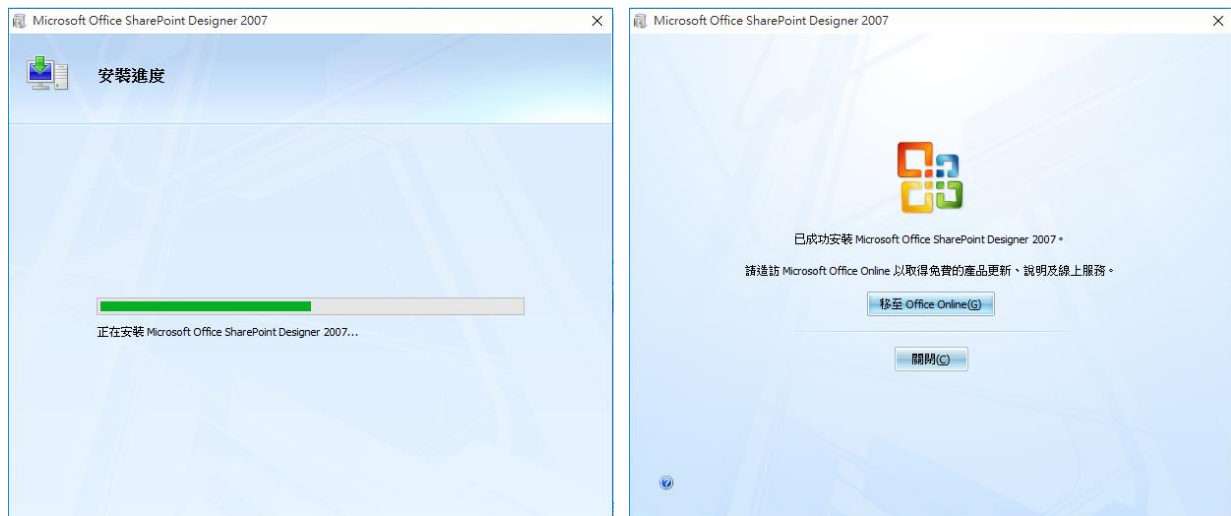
Microsoft Office SharePoint Designer 2007

安裝進度

正在安裝 Microsoft Office SharePoint Designer 2007...

Microsoft Office SharePoint Designer 2007

已成功安裝 Microsoft Office SharePoint Designer 2007。

請造訪 Microsoft Office Online 以取得免費的產品更新、說明及線上服務。

移至 Office Online(G)

關閉(C)